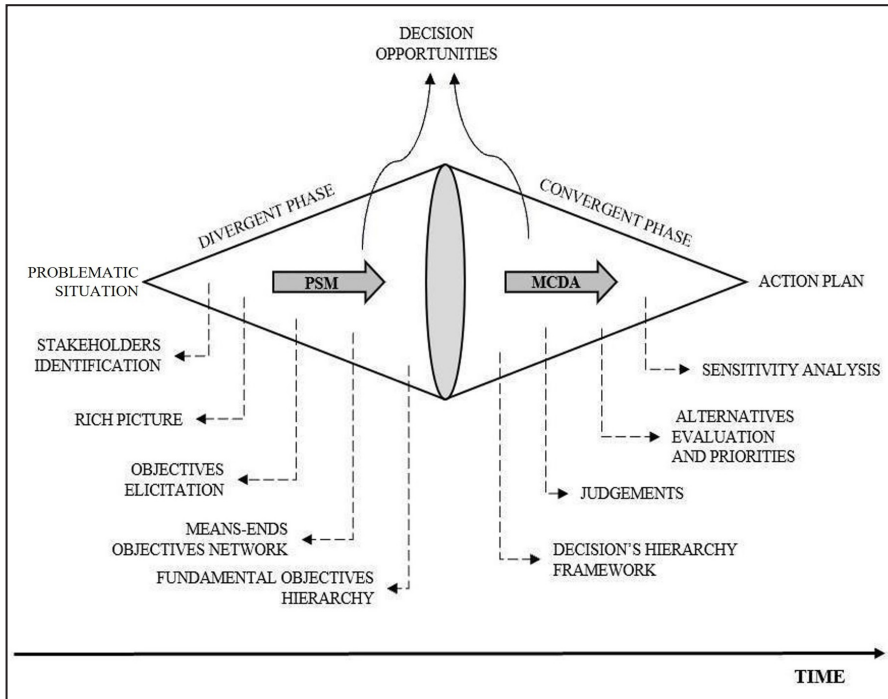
DECISION OPPORTUNITIES

DIVERGENT PHASE

CONVERGENT PHASE

PROBLEMATIC SITUATION

PSM

MCDA

ACTION PLAN

STAKEHOLDERS IDENTIFICATION

SENSITIVITY ANALYSIS

RICH PICTURE

ALTERNATIVES EVALUATION AND PRIORITIES

OBJECTIVES ELICITATION

JUDGEMENTS

MEANS-ENDS OBJECTIVES NETWORK

DECISION'S HIERARCHY FRAMEWORK

FUNDAMENTAL OBJECTIVES HIERARCHY

TIME